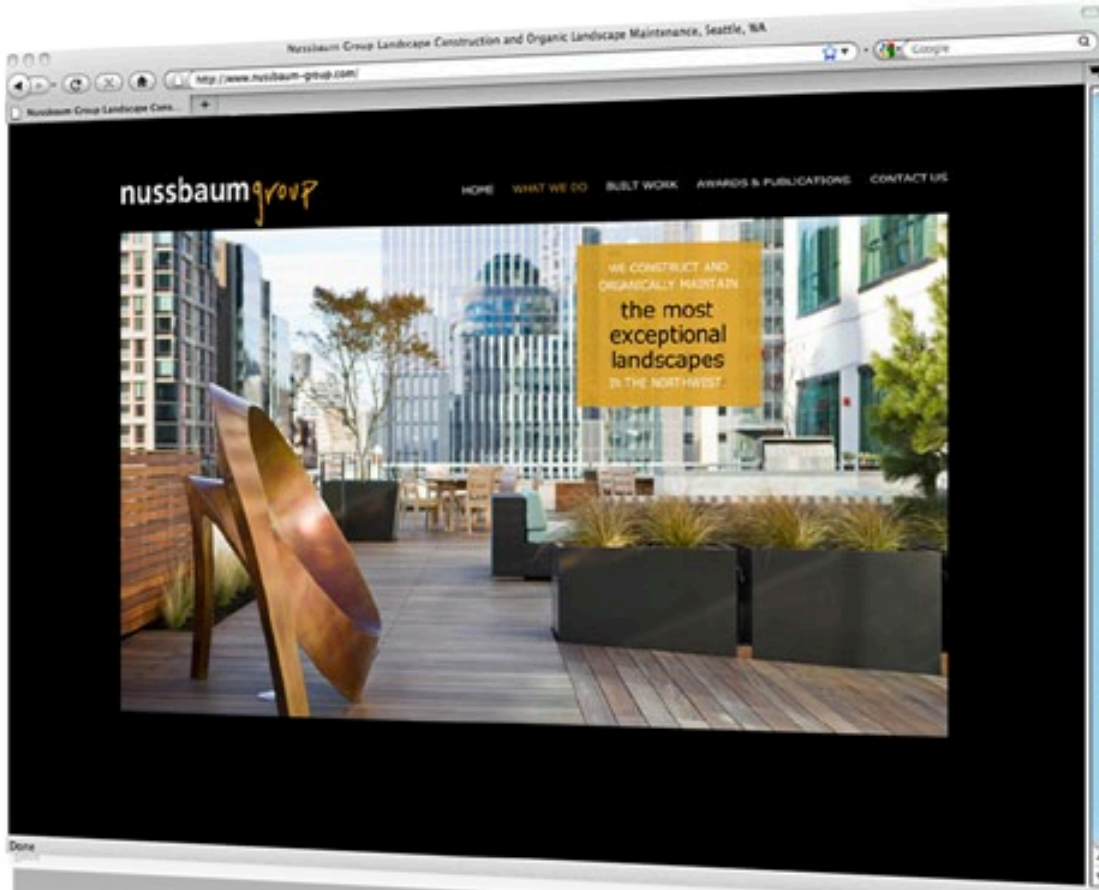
Nussbaum Group Landscape Construction and Organic Landscape Maintenance, Seattle, WA

http://www.nussbaum-group.com/

Google

Nussbaum Group Landscape Cons...

nussbaum group

HOME WHAT WE DO BUILT WORK AWARDS & PUBLICATIONS CONTACT US

WE CONSTRUCT AND ORGANICALLY MAINTAIN the most exceptional landscapes IN THE NORTHWEST.

Done